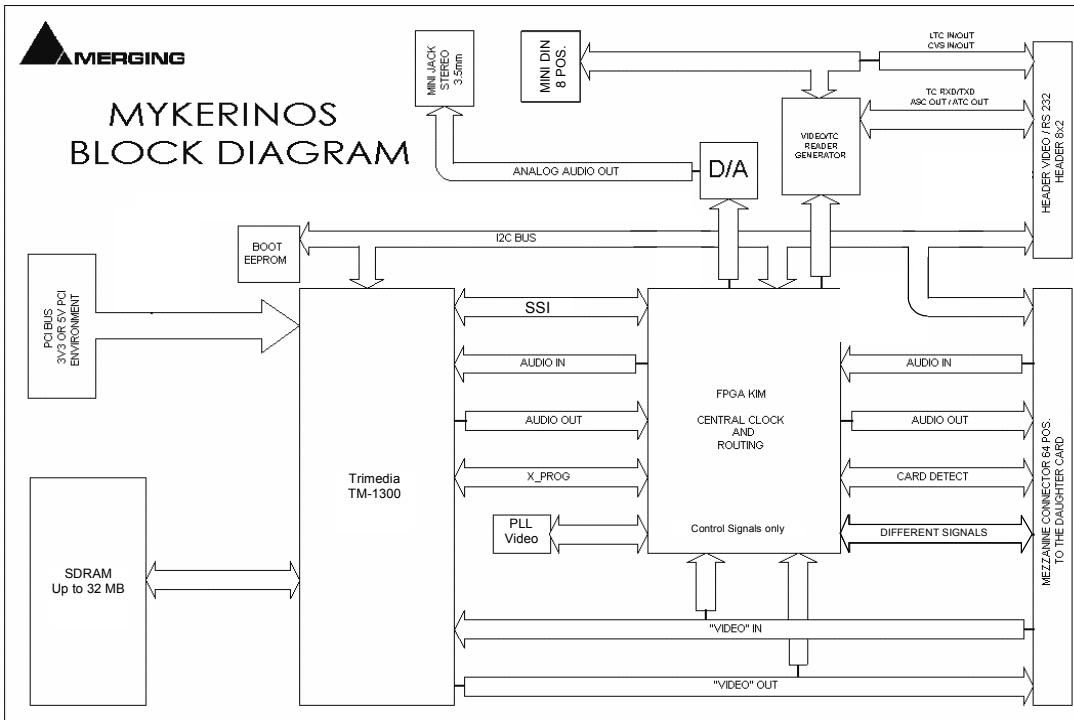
MERGING

MYKERINOS BLOCK DIAGRAM

MINI JACK STEREO 3.5mm

MINI DIN 8 POS.

LTC IN/OUT
CVS IN/OUT

TC RXD/TXD
ASC OUT / ATC OUT

VIDEO/TC READER GENERATOR

HEADER VIDEO / RS 232 HEADER 8x2

ANALOG AUDIO OUT

D/A

BOOT EEPROM

I2C BUS

PCI BUS 3V3 OR 5V PCI ENVIRONMENT

SSI

AUDIO IN

AUDIO OUT

X_PROG

PLL Video

Trimedia TM-1300

FPGA KIM

CENTRAL CLOCK AND ROUTING

Control Signals only

AUDIO IN

AUDIO OUT

CARD DETECT

DIFFERENT SIGNALS

MEZZANINE CONNECTOR 64 POS. TO THE DAUGHTER CARD

SDRAM Up to 32 MB

"VIDEO" IN

"VIDEO" OUT